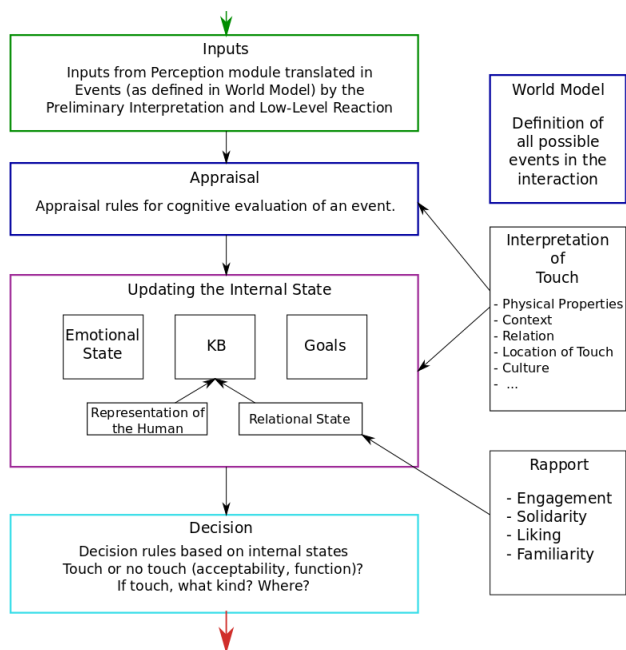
Inputs

Inputs from Perception module translated in Events (as defined in World Model) by the Preliminary Interpretation and Low-Level Reaction

World Model

Definition of all possible events in the interaction

Appraisal

Appraisal rules for cognitive evaluation of an event.

Interpretation of Touch

- Physical Properties
- Context
- Relation
- Location of Touch
- Culture
- ...

Updating the Internal State

Emotional State

KB

Goals

Representation of the Human

Relational State

Rapport

- Engagement
- Solidarity
- Liking
- Familiarity

Decision

Decision rules based on internal states
Touch or no touch (acceptability, function)?
If touch, what kind? Where?